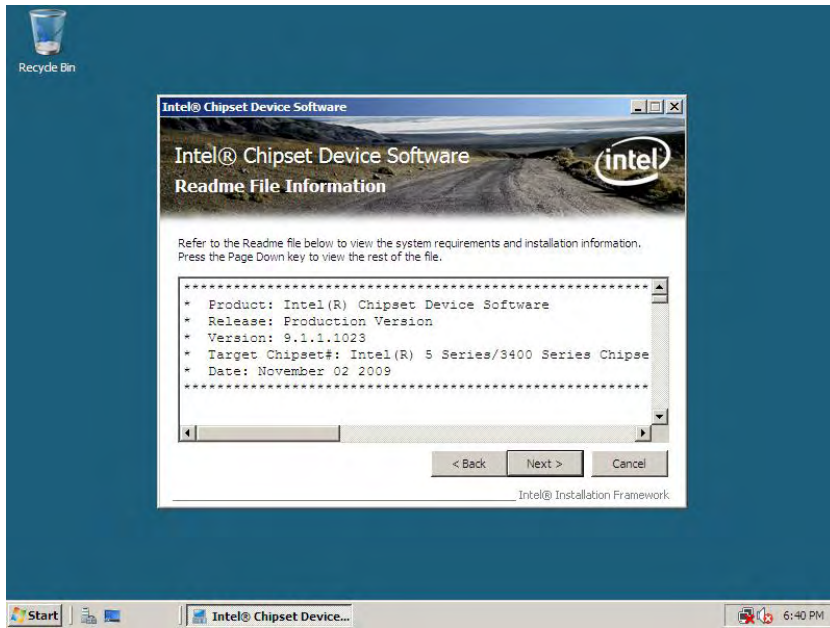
Recycle Bin

Intel® Chipset Device Software

Intel® Chipset Device Software
Readme File Information

intel

Refer to the Readme file below to view the system requirements and installation information. Press the Page Down key to view the rest of the file.

************************************************************
* Product: Intel(R) Chipset Device Software
* Release: Production Version
* Version: 9.1.1.1023
* Target Chipset#: Intel(R) 5 Series/3400 Series Chipse
* Date: November 02 2009
************************************************************

< Back | Next > | Cancel

Intel® Installation Framework

Start | Intel® Chipset Device... | 6:40 PM